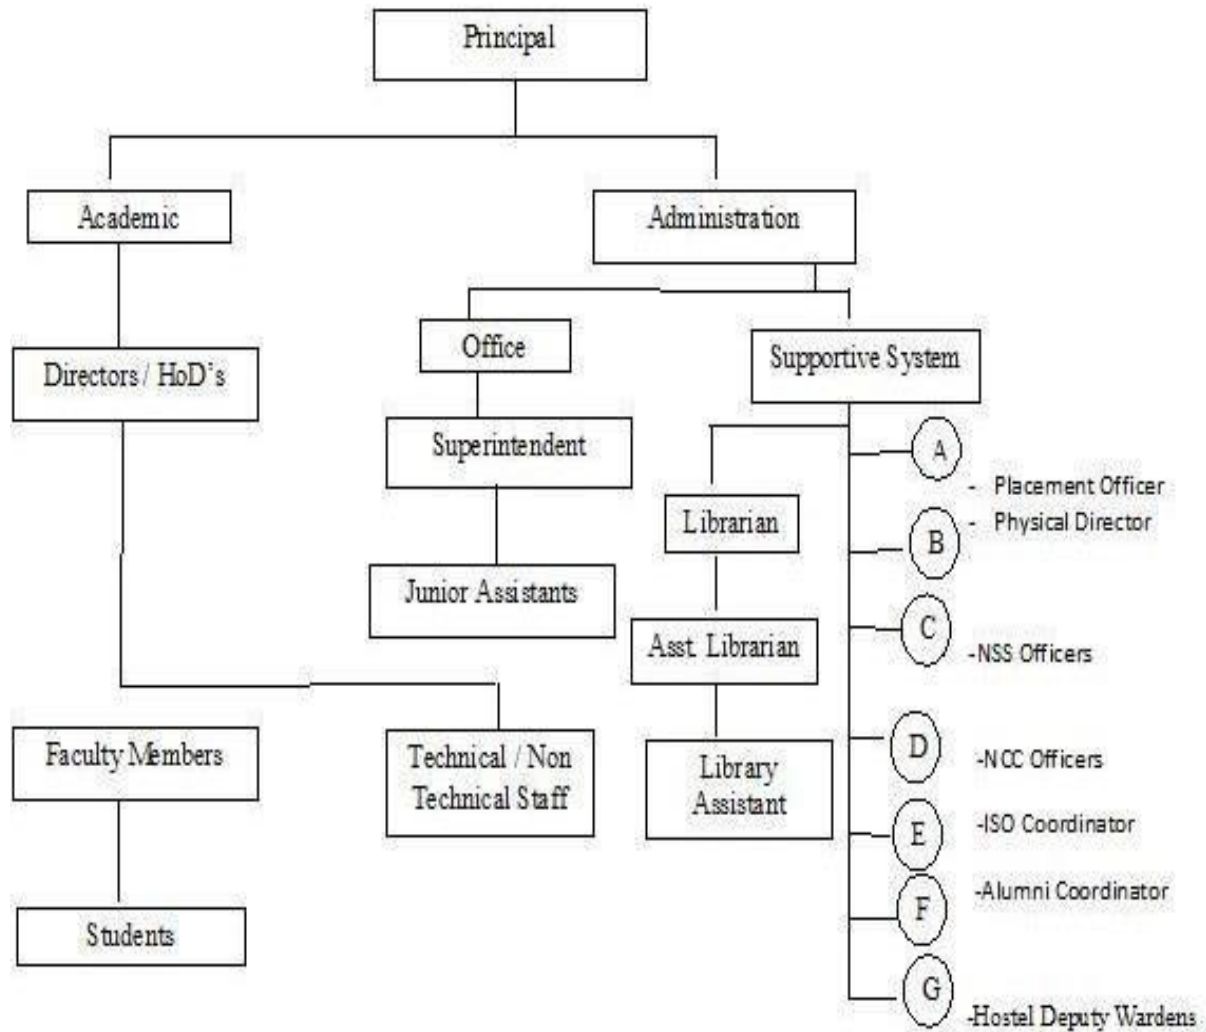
Principal

Academic

Administration

Directors / HoD's

Office

Supportive System

Superintendent

Junior Assistants

Librarian

Asst. Librarian

Library Assistant

A

- Placement Officer

B

- Physical Director

C

-NSS Officers

D

-NCC Officers

E

-ISO Coordinator

F

-Alumni Coordinator

G

-Hostel Deputy Wardens

Faculty Members

Technical / Non Technical Staff

Students